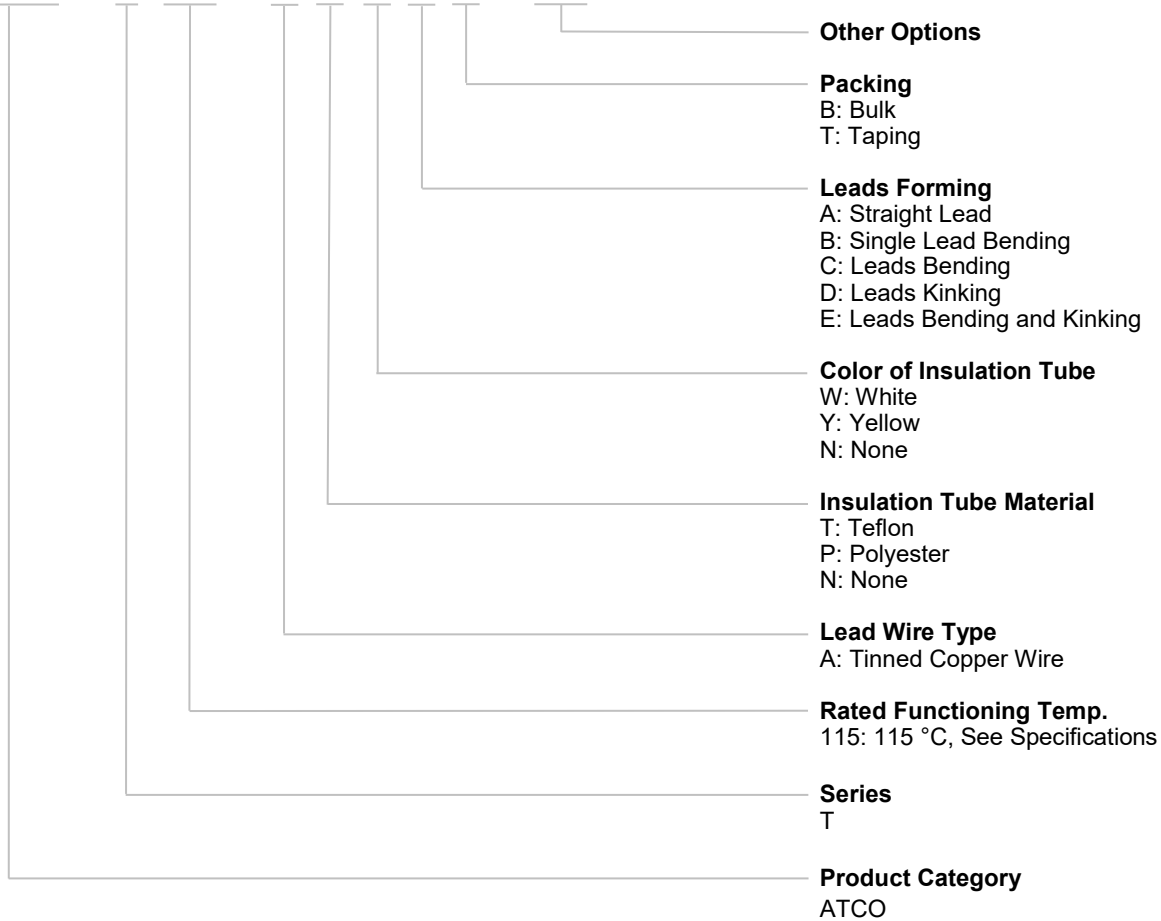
**Other Options**

**Packing**
B: Bulk
T: Taping

**Leads Forming**
A: Straight Lead
B: Single Lead Bending
C: Leads Bending
D: Leads Kinking
E: Leads Bending and Kinking

**Color of Insulation Tube**
W: White
Y: Yellow
N: None

**Insulation Tube Material**
T: Teflon
P: Polyester
N: None

**Lead Wire Type**
A: Tinned Copper Wire

**Rated Functioning Temp.**
115: 115 °C, See Specifications

**Series**
T

**Product Category**
ATCO